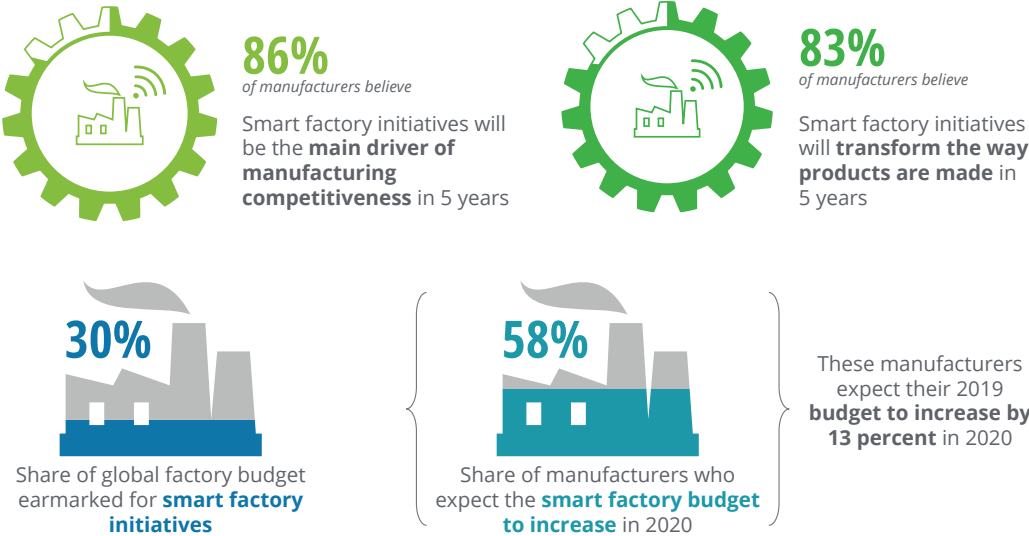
86%
of manufacturers believe

Smart factory initiatives will be the **main driver of manufacturing competitiveness** in 5 years

83%
of manufacturers believe

Smart factory initiatives will **transform the way products are made** in 5 years

30%

Share of global factory budget earmarked for **smart factory initiatives**

58%

Share of manufacturers who expect the **smart factory budget to increase** in 2020

These manufacturers expect their 2019 **budget to increase by 13 percent** in 2020